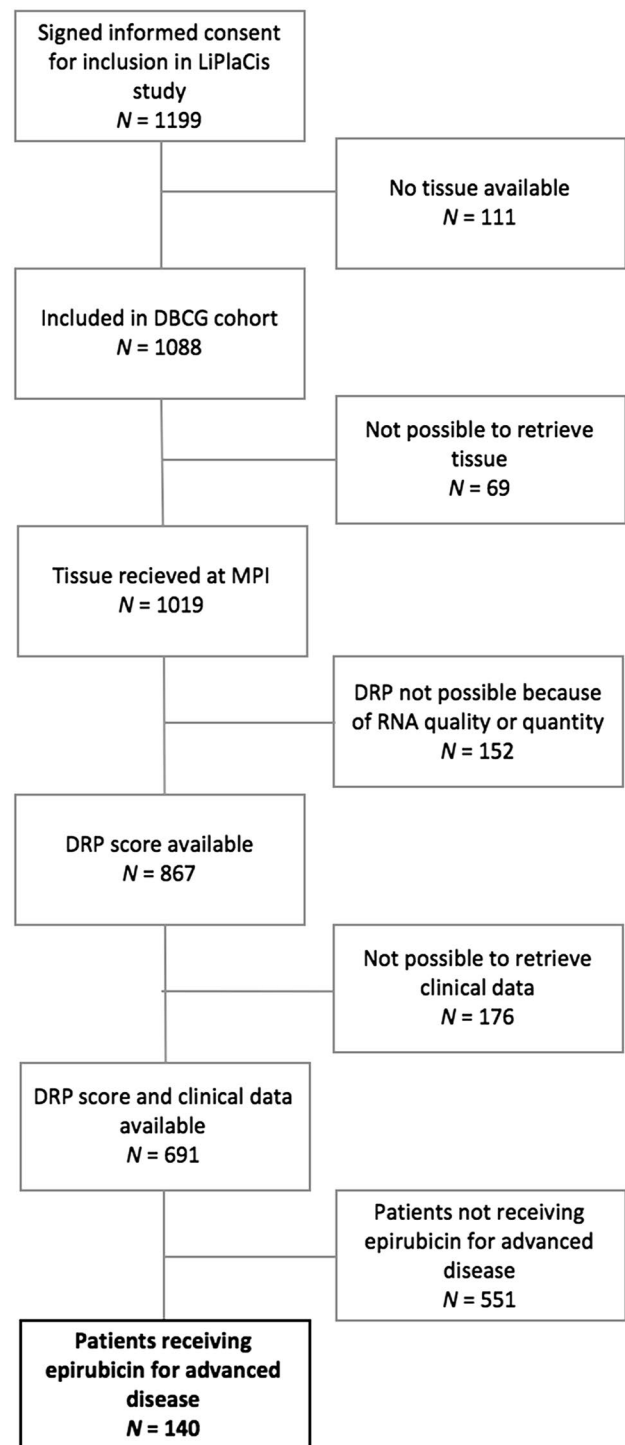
Signed informed consent for inclusion in LiPlaCis study
$N = 1199$

No tissue available
$N = 111$

Included in DBCG cohort
$N = 1088$

Not possible to retrieve tissue
$N = 69$

Tissue recieved at MPI
$N = 1019$

DRP not possible because of RNA quality or quantity
$N = 152$

DRP score available
$N = 867$

Not possible to retrieve clinical data
$N = 176$

DRP score and clinical data available
$N = 691$

Patients not receiving epirubicin for advanced disease
$N = 551$

**Patients receiving epirubicin for advanced disease**
$N = 140$